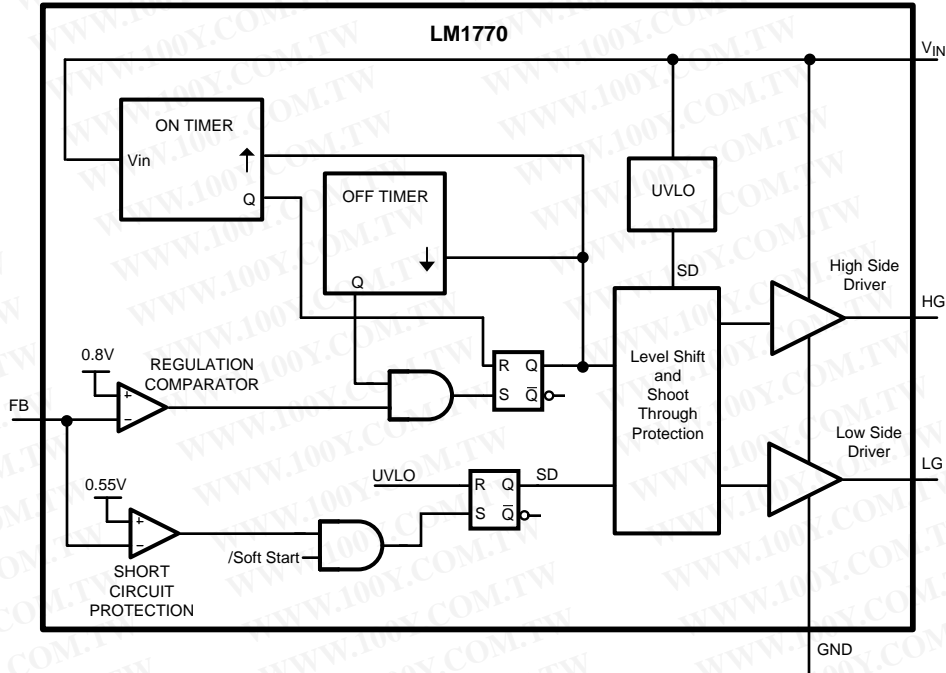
LM1770

$V_{IN}$

ON TIMER

Vin

Q

OFF TIMER

Q

UVLO

SD

High Side Driver

HG

0.8V

REGULATION COMPARATOR

+

−

R Q

S $\overline{Q}$

Level Shift and Shoot Through Protection

FB

Low Side Driver

LG

0.55V

+

−

UVLO

R Q

S $\overline{Q}$

SD

/Soft Start

SHORT CIRCUIT PROTECTION

GND

WWW.100Y.COM.TW